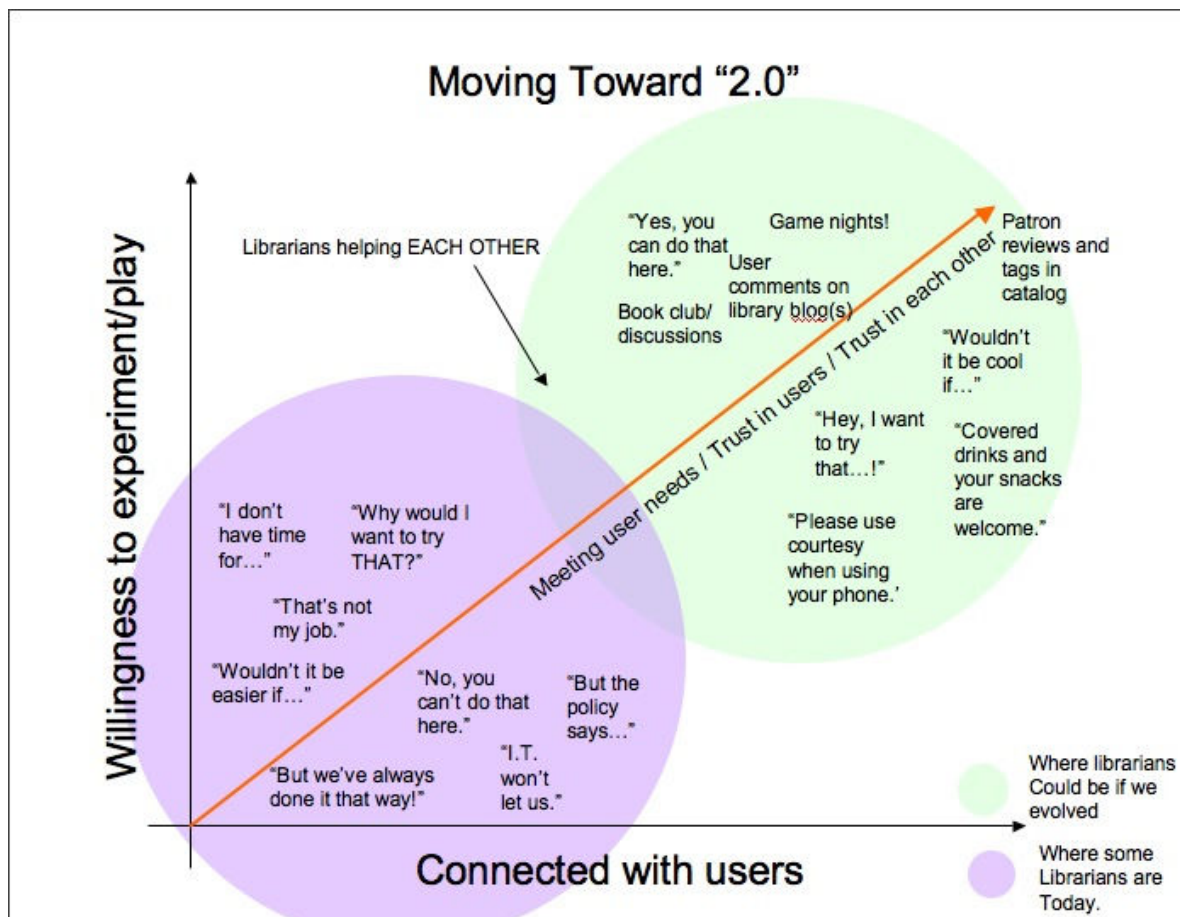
Moving Toward "2.0"

Willingness to experiment/play

Librarians helping EACH OTHER

"Yes, you can do that here."

Game nights!

User comments on library blog(s)

Book club/ discussions

Patron reviews and tags in catalog

"Wouldn't it be cool if…"

"Hey, I want to try that…!"

"Covered drinks and your snacks are welcome."

"Please use courtesy when using your phone.'

Meeting user needs / Trust in users / Trust in each other

"I don't have time for…"

"Why would I want to try THAT?"

"That's not my job."

"Wouldn't it be easier if…"

"No, you can't do that here."

"But the policy says…"

"I.T. won't let us."

"But we've always done it that way!"

Connected with users

Where librarians Could be if we evolved

Where some Librarians are Today.